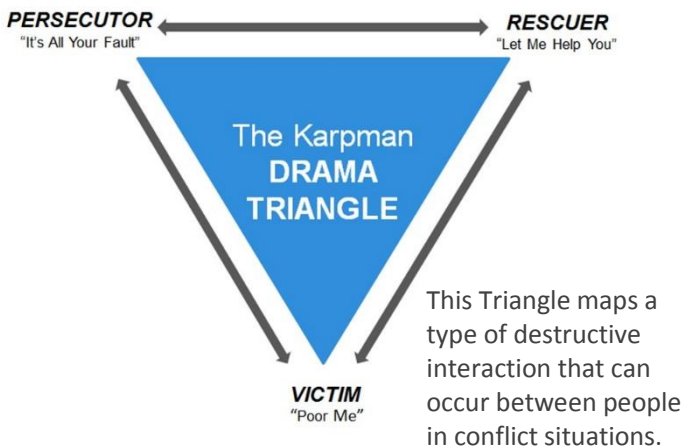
PERSECUTOR
"It's All Your Fault"

RESCUER
"Let Me Help You"

The Karpman
DRAMA
TRIANGLE

VICTIM
"Poor Me"

This Triangle maps a type of destructive interaction that can occur between people in conflict situations.